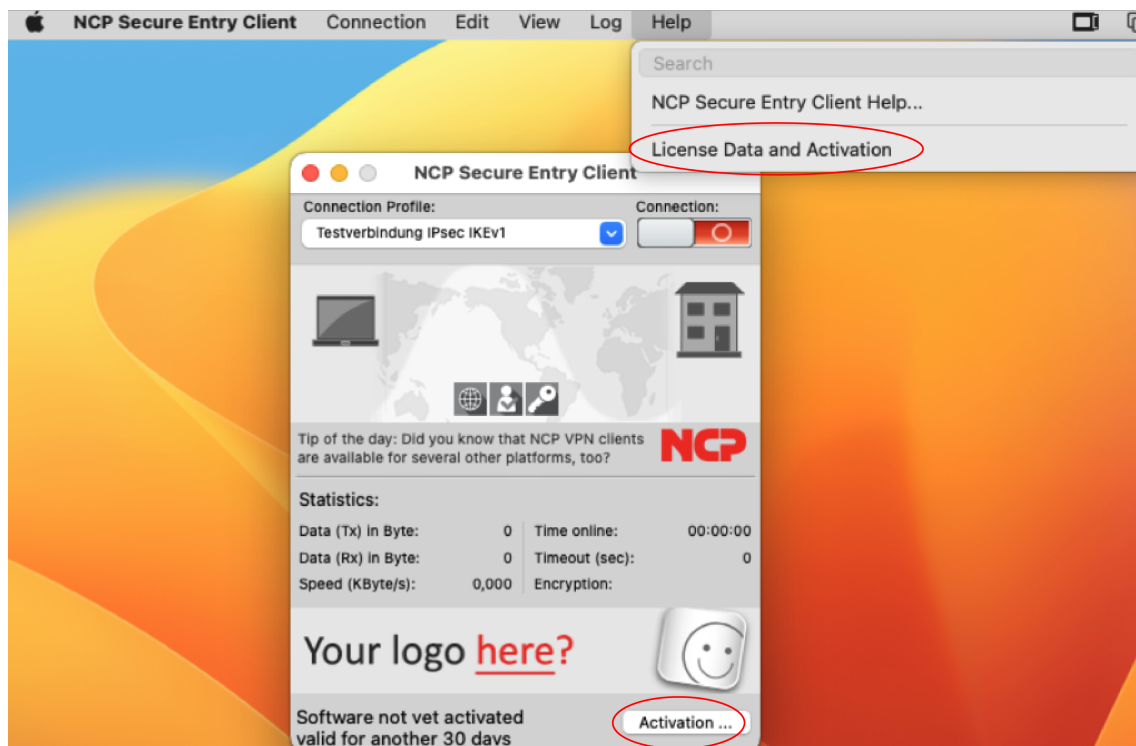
NCP Secure Entry Client Connection Edit View Log Help

Search

NCP Secure Entry Client Help...

License Data and Activation

NCP Secure Entry Client

Connection Profile:

Connection:

Testverbindung IPsec IKEv1

Tip of the day: Did you know that NCP VPN clients are available for several other platforms, too?

NCP

Statistics:

| | | | |
|---|---|---|---|
| Data (Tx) in Byte: | 0 | Time online: | 00:00:00 |
| Data (Rx) in Byte: | 0 | Timeout (sec): | 0 |
| Speed (KByte/s): | 0,000 | Encryption: | |

Your logo here?

Software not yet activated
valid for another 30 days

Activation ...